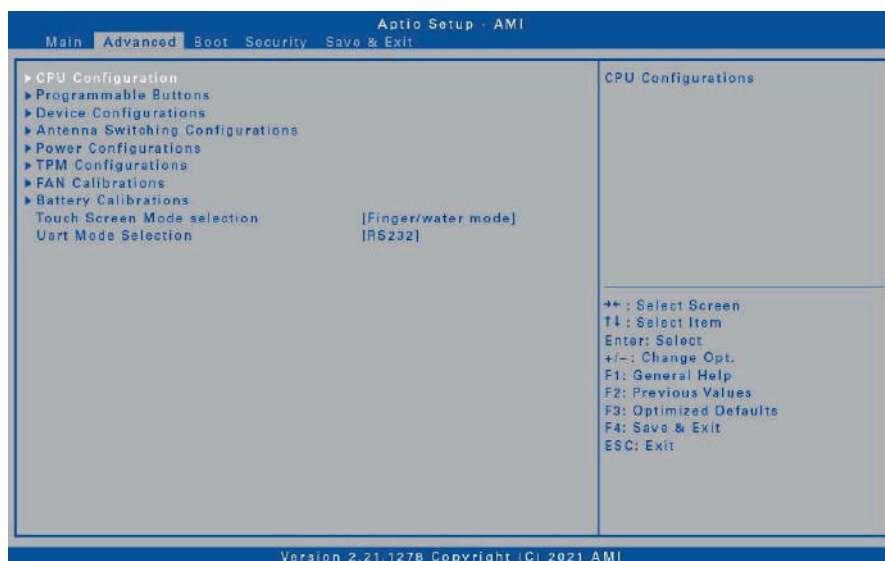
Aptio Setup - AMI
Main Advanced Boot Security Save & Exit

▶ CPU Configuration
▶ Programmable Buttons
▶ Device Configurations
▶ Antenna Switching Configurations
▶ Power Configurations
▶ TPM Configurations
▶ FAN Calibrations
▶ Battery Calibrations
Touch Screen Mode selection [Finger/water mode]
Uart Mode Selection [RS232]

CPU Configurations

→←: Select Screen
↑↓: Select Item
Enter: Select
+/-: Change Opt.
F1: General Help
F2: Previous Values
F3: Optimized Defaults
F4: Save & Exit
ESC: Exit

Version 2.21.1278 Copyright (C) 2021 AMI